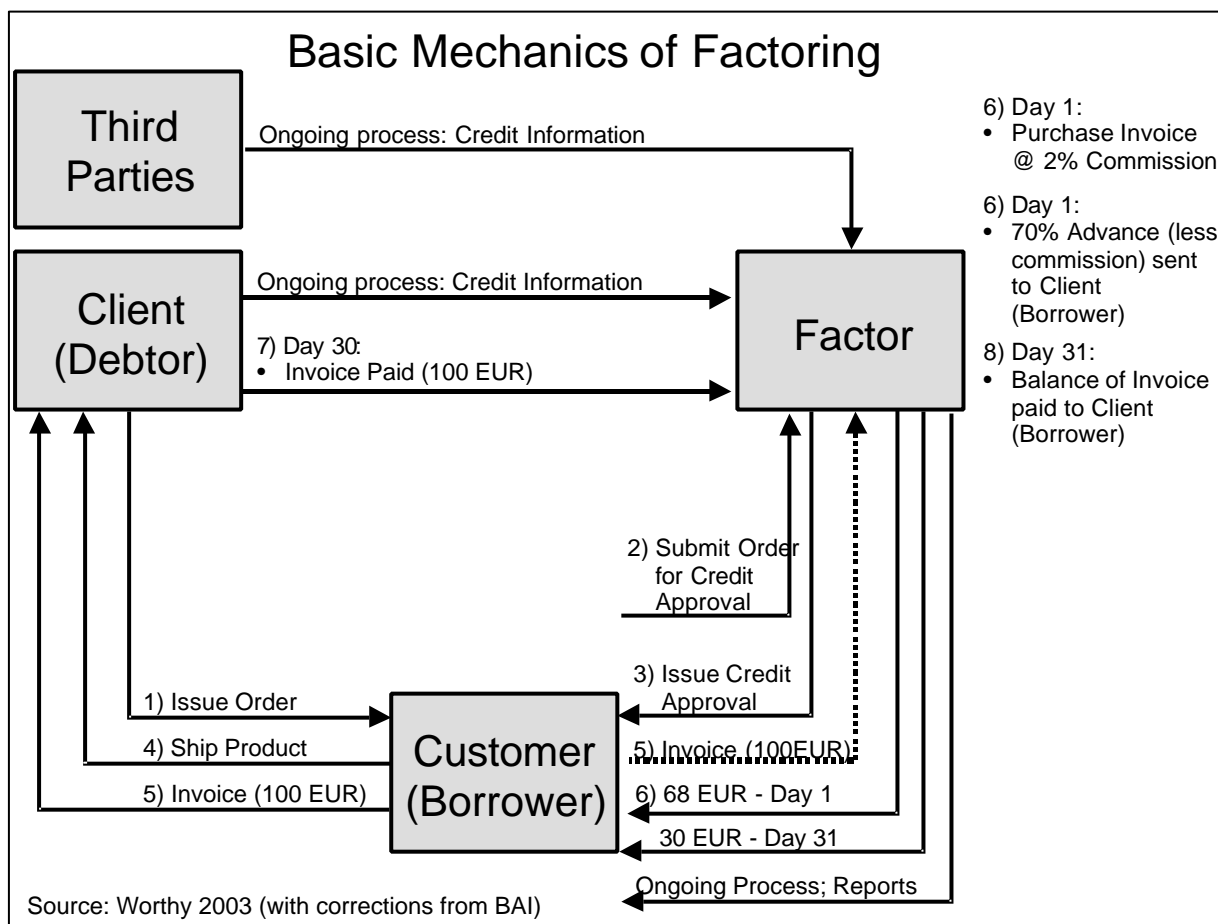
Basic Mechanics of Factoring

Third Parties

Ongoing process: Credit Information

6) Day 1:
• Purchase Invoice @ 2% Commission

6) Day 1:
• 70% Advance (less commission) sent to Client (Borrower)

8) Day 31:
• Balance of Invoice paid to Client (Borrower)

Client (Debtor)

Ongoing process: Credit Information

7) Day 30:
• Invoice Paid (100 EUR)

Factor

2) Submit Order for Credit Approval

3) Issue Credit Approval

1) Issue Order

4) Ship Product

5) Invoice (100 EUR)

Customer (Borrower)

5) Invoice (100EUR)

6) 68 EUR - Day 1

30 EUR - Day 31

Ongoing Process; Reports

Source: Worthy 2003 (with corrections from BAI)